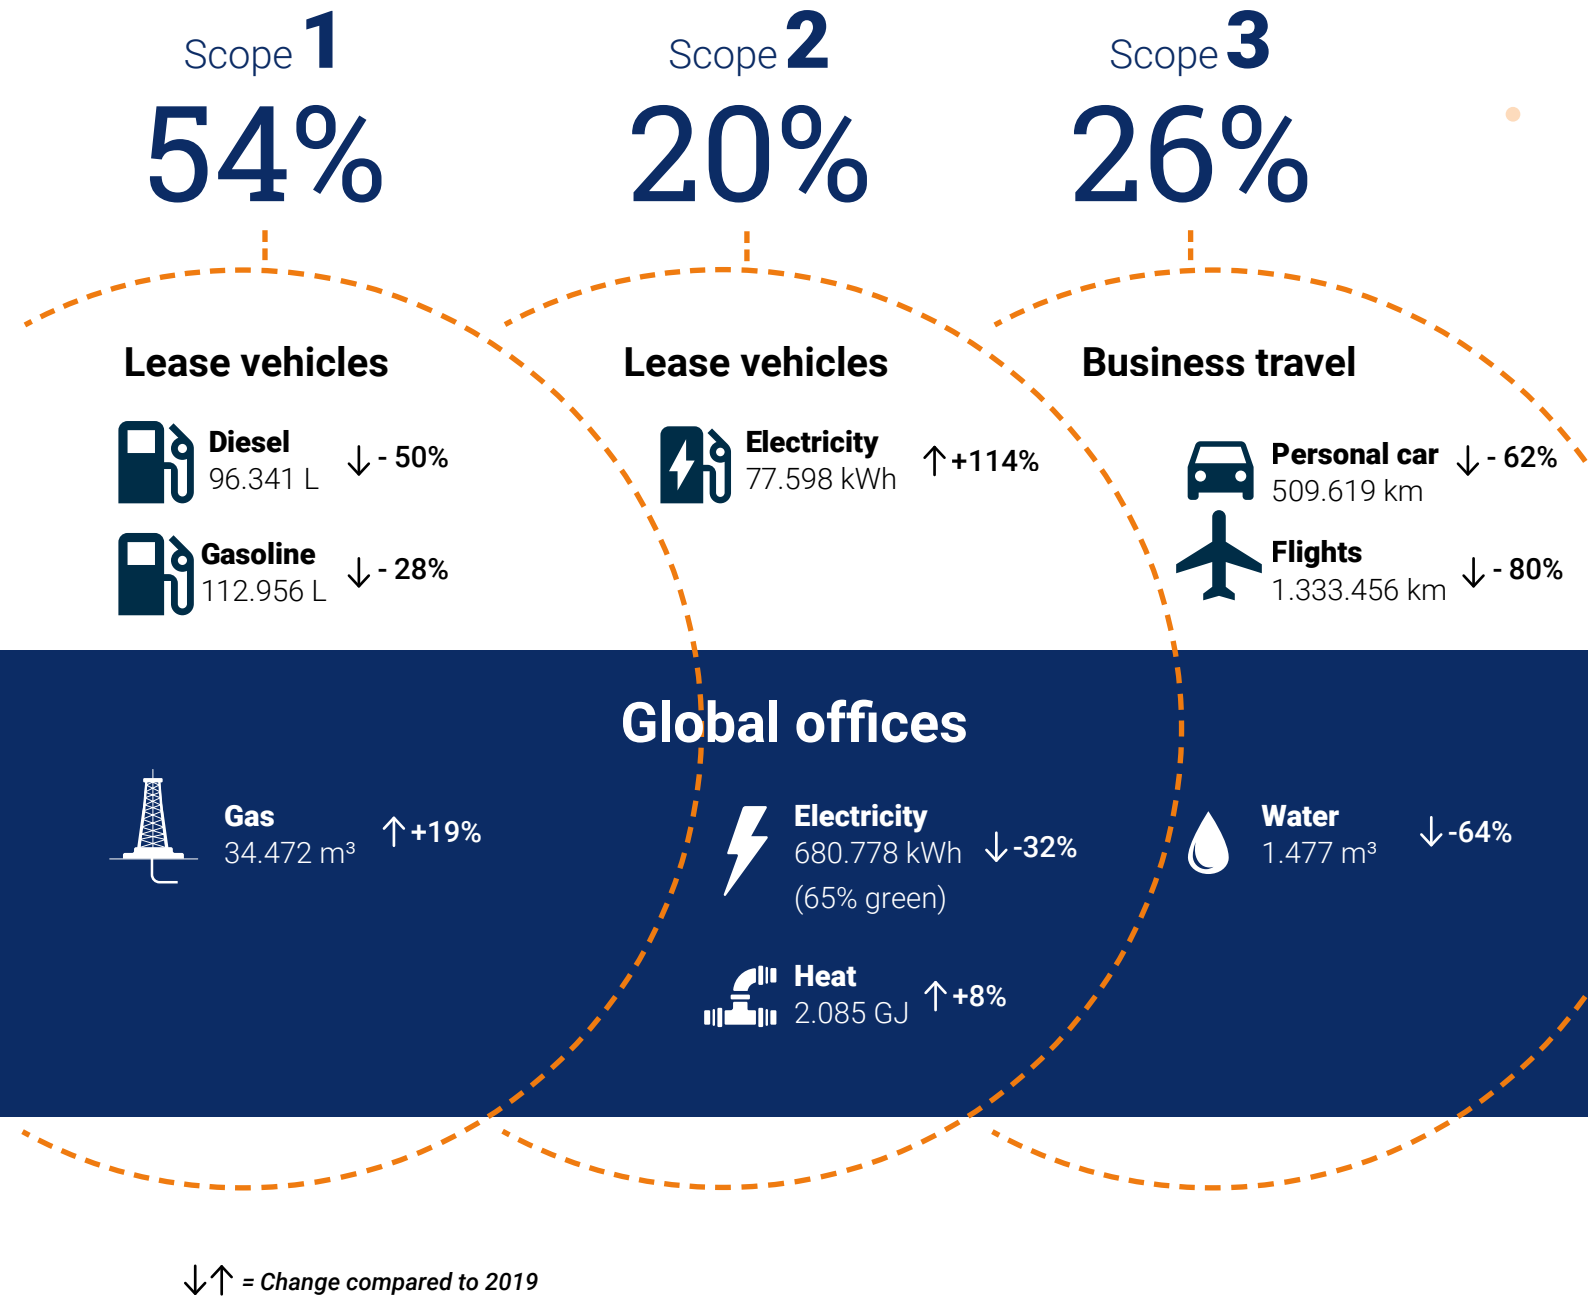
Scope 1
54%

Scope 2
20%

Scope 3
26%

Lease vehicles

Diesel
96.341 L
↓ - 50%

Gasoline
112.956 L
↓ - 28%

Lease vehicles

Electricity
77.598 kWh
↑ +114%

Business travel

Personal car
509.619 km
↓ - 62%

Flights
1.333.456 km
↓ - 80%

Global offices

Gas
34.472 m³
↑ +19%

Electricity
680.778 kWh
(65% green)
↓ -32%

Heat
2.085 GJ
↑ +8%

Water
1.477 m³
↓ -64%

↓↑ = Change compared to 2019